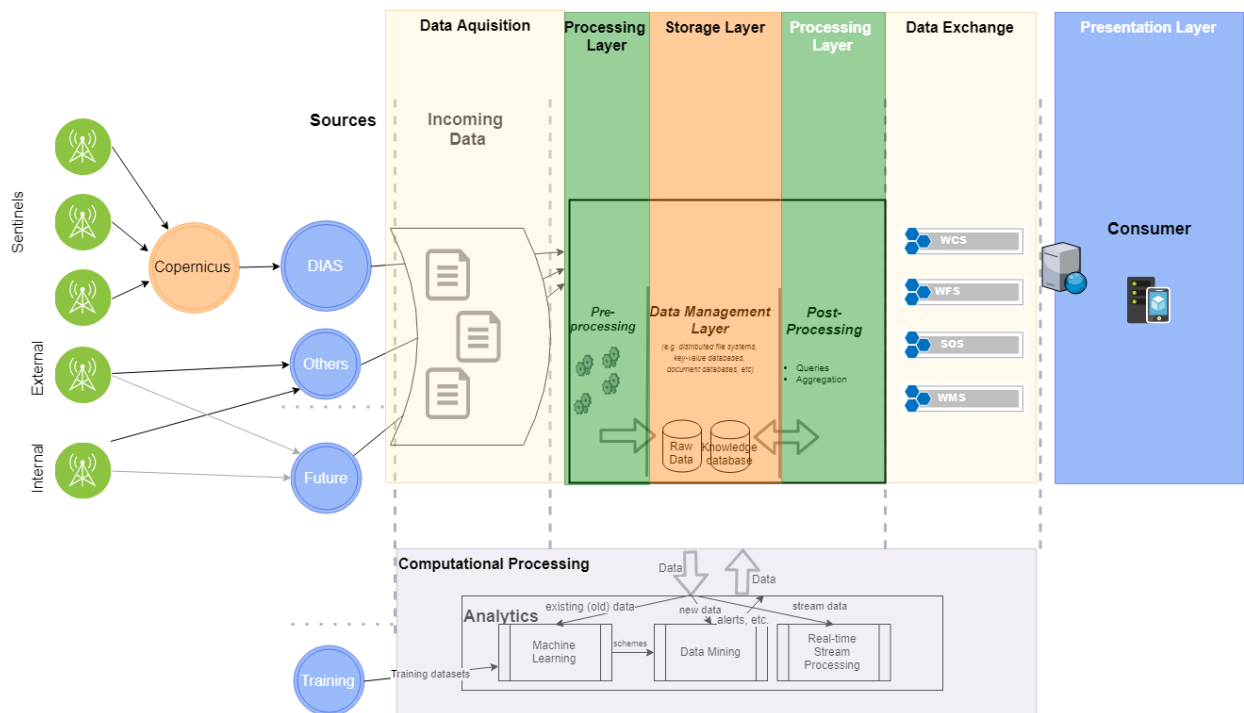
Data Aquisition

Processing Layer

Storage Layer

Processing Layer

Data Exchange

Presentation Layer

Sources

Incoming Data

Sentinels

Copernicus

DIAS

External

Others

Internal

Future

Pre-processing

Data Management Layer

(e.g. distributed file systems, key-value databases, document databases, etc)

Post-Processing

• Queries
• Aggregation

Raw Data

Knowledge database

WCS

WFS

SOS

WMS

Consumer

Computational Processing

Data

Data

Analytics

existing (old) data

new data

stream data

alerts, etc.

Machine Learning

schemes

Data Mining

Real-time Stream Processing

Training

Training datasets